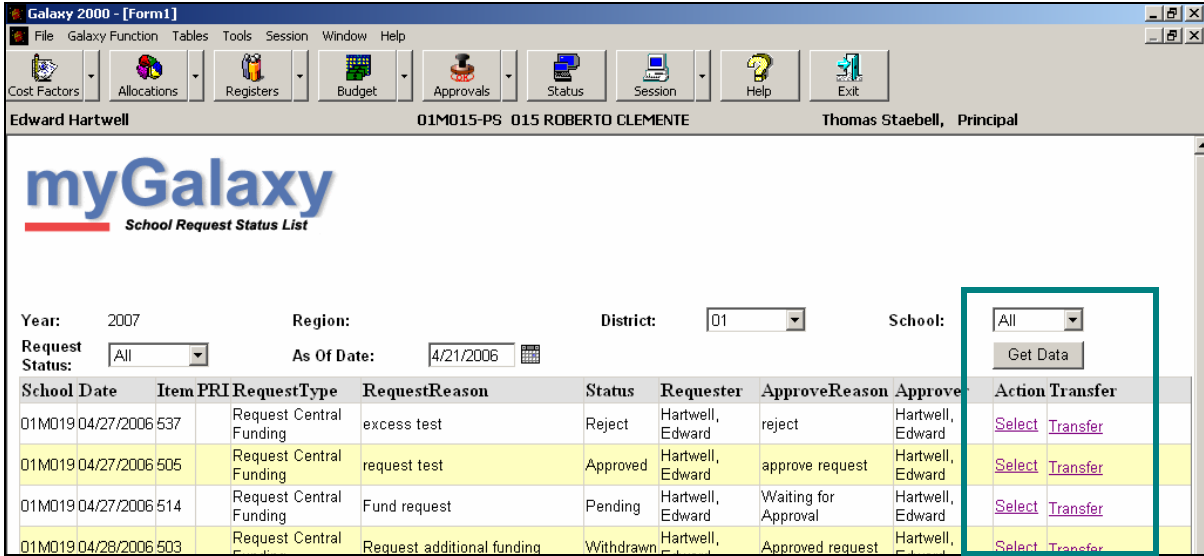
Galaxy 2000 - [Form1]

File Galaxy Function Tables Tools Session Window Help

Cost Factors Allocations Registers Budget Approvals Status Session Help Exit

Edward Hartwell 01M015-PS 015 ROBERTO CLEMENTE Thomas Staebell, Principal

myGalaxy
School Request Status List

Year: 2007 Region: District: 01 School: All

Request Status: All As Of Date: 4/21/2006 Get Data

| School | Date | Item | PRI | RequestType | RequestReason | Status | Requester | ApproveReason | Approver | Action | Transfer |
|---|---|---|---|---|---|---|---|---|---|---|---|
| 01M019 | 04/27/2006 | 537 | | Request Central Funding | excess test | Reject | Hartwell, Edward | reject | Hartwell, Edward | Select | Transfer |
| 01M019 | 04/27/2006 | 505 | | Request Central Funding | request test | Approved | Hartwell, Edward | approve request | Hartwell, Edward | Select | Transfer |
| 01M019 | 04/27/2006 | 514 | | Request Central Funding | Fund request | Pending | Hartwell, Edward | Waiting for Approval | Hartwell, Edward | Select | Transfer |
| 01M019 | 04/28/2006 | 503 | | Request Central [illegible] | Request additional funding | Withdrawn | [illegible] | Approved request | Hartwell, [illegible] | Select | Transfer |